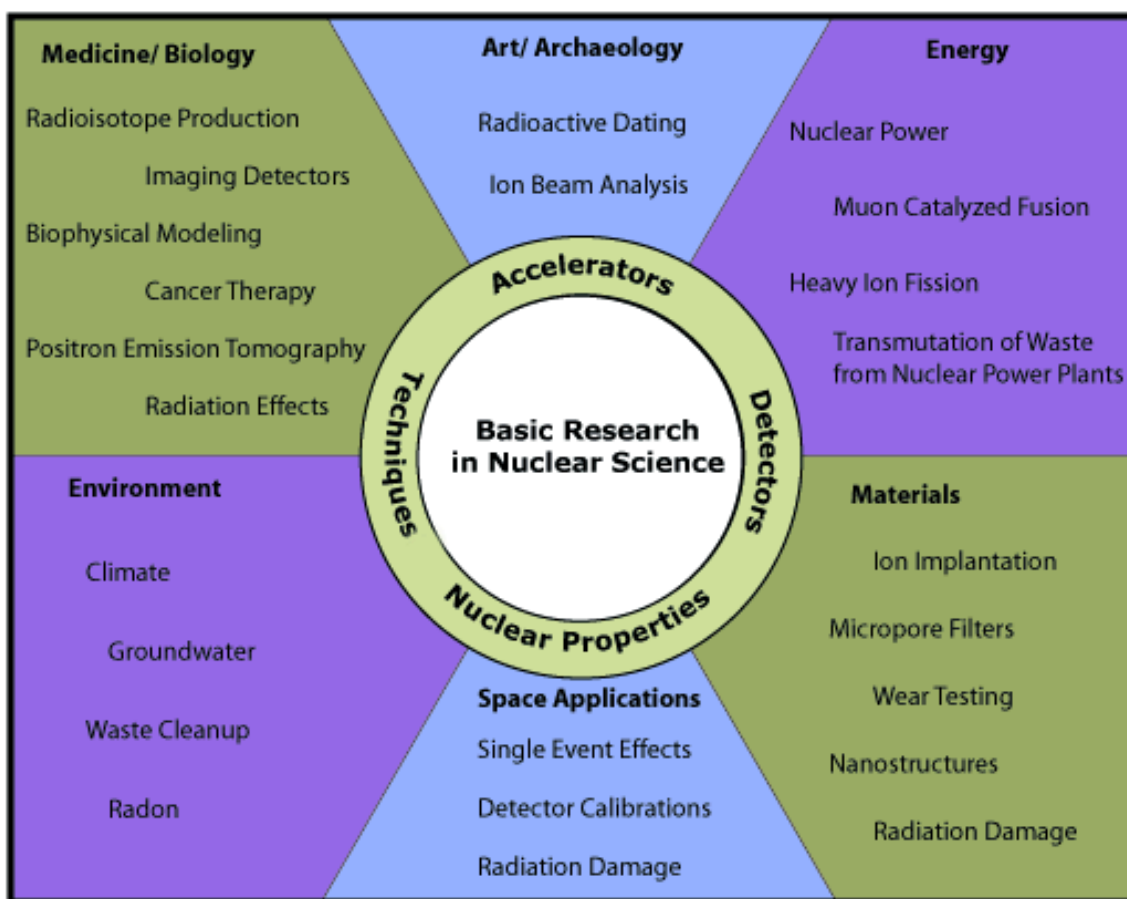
Medicine/ Biology

Radioisotope Production

Imaging Detectors

Biophysical Modeling

Cancer Therapy

Positron Emission Tomography

Radiation Effects

Art/ Archaeology

Radioactive Dating

Ion Beam Analysis

Energy

Nuclear Power

Muon Catalyzed Fusion

Heavy Ion Fission

Transmutation of Waste from Nuclear Power Plants

Accelerators

Techniques

Detectors

Nuclear Properties

Basic Research in Nuclear Science

Environment

Climate

Groundwater

Waste Cleanup

Radon

Materials

Ion Implantation

Micropore Filters

Wear Testing

Nanostructures

Radiation Damage

Space Applications

Single Event Effects

Detector Calibrations

Radiation Damage